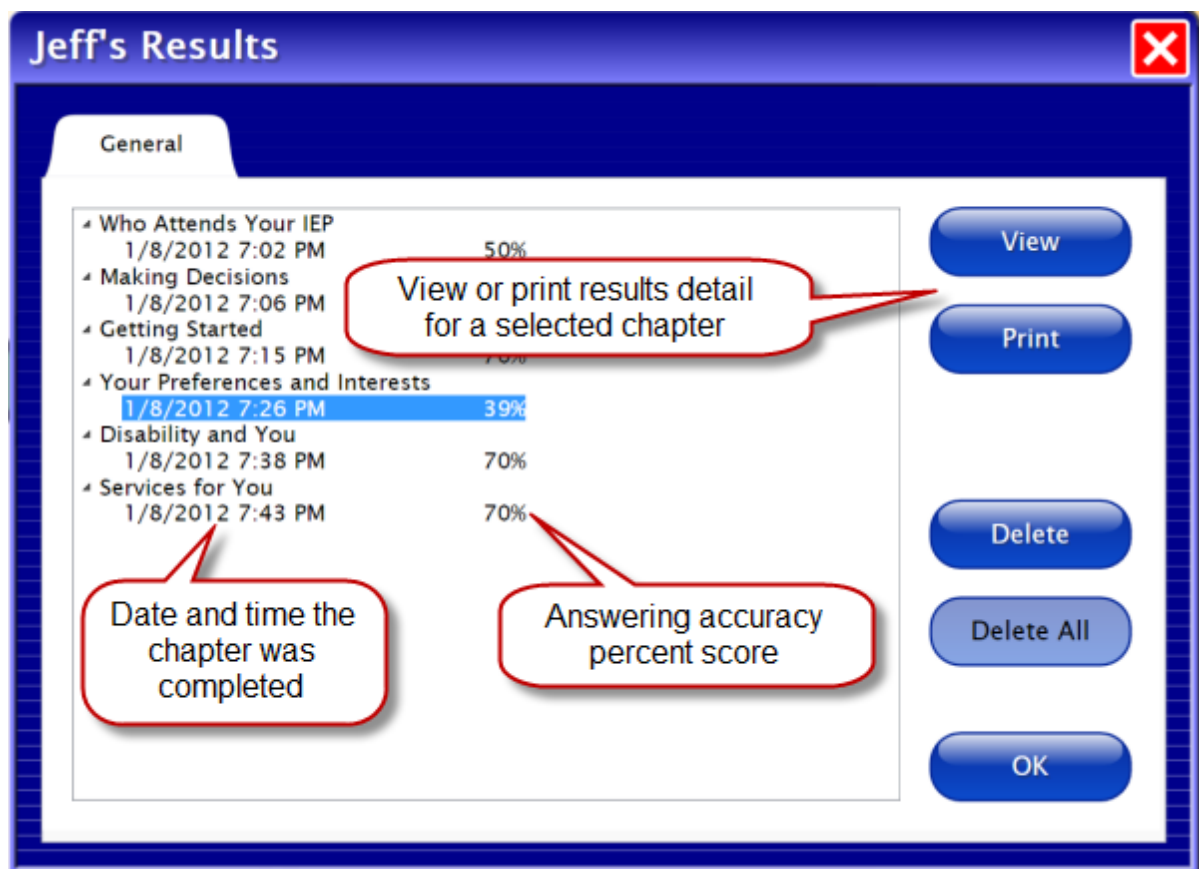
Jeff's Results

General

Who Attends Your IEP
1/8/2012 7:02 PM 50%
Making Decisions
1/8/2012 7:06 PM
Getting Started
1/8/2012 7:15 PM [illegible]
Your Preferences and Interests
1/8/2012 7:26 PM 39%
Disability and You
1/8/2012 7:38 PM 70%
Services for You
1/8/2012 7:43 PM 70%

View or print results detail for a selected chapter

Date and time the chapter was completed

Answering accuracy percent score

View

Print

Delete

Delete All

OK